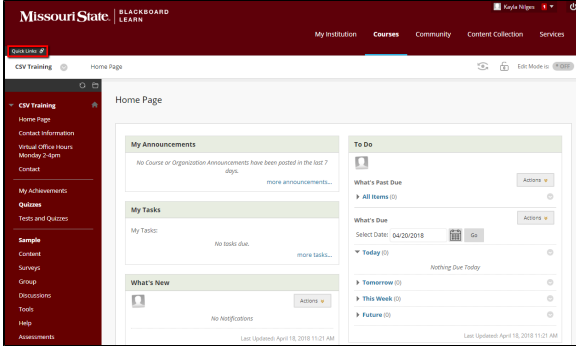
Missouri State. | BLACKBOARD LEARN

Kayla Nilges 1

My Institution Courses Community Content Collection Services

Quick Links

CSV Training Home Page

Edit Mode is: OFF

CSV Training
Home Page
Contact Information
Virtual Office Hours Monday 2-4pm
Contact
My Achievements
Quizzes
Tests and Quizzes
Sample
Content
Surveys
Group
Discussions
Tools
Help
Assessments

Home Page

My Announcements

No Course or Organization Announcements have been posted in the last 7 days.

more announcements...

My Tasks

My Tasks:

No tasks due.

more tasks...

What's New

Actions

No Notifications

Last Updated: April 18, 2018 11:21 AM

To Do

What's Past Due

Actions

All Items (0)

What's Due

Actions

Select Date: 04/20/2018 Go

Today (0)

Nothing Due Today

Tomorrow (0)

This Week (0)

Future (0)

Last Updated: April 18, 2018 11:21 AM